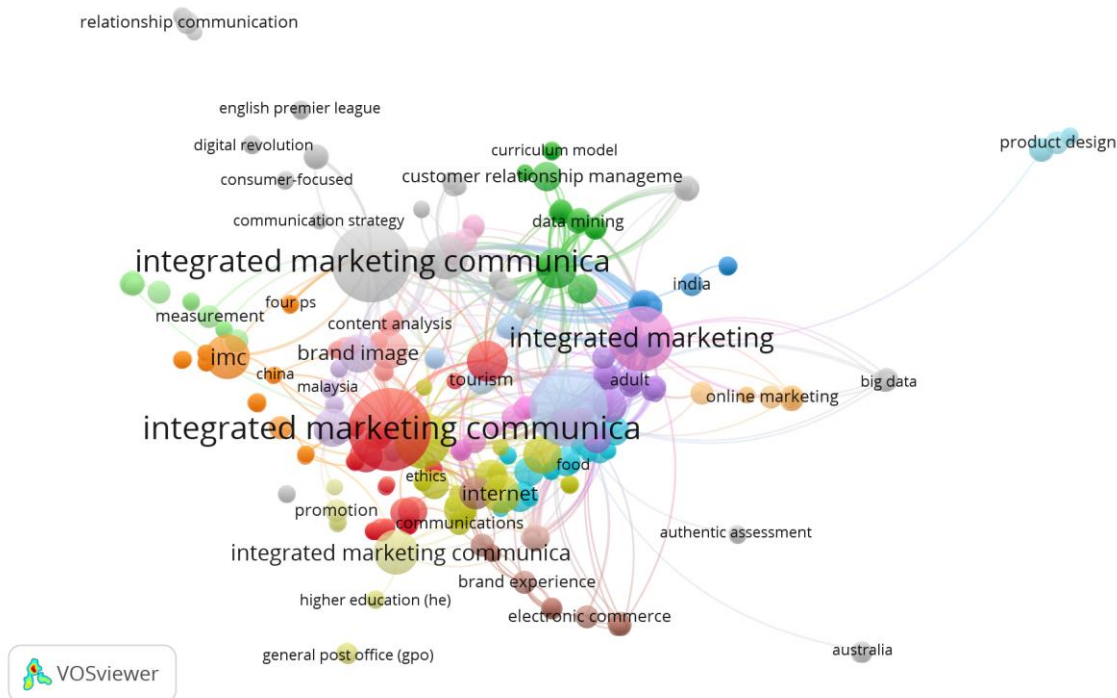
relationship communication

english premier league

digital revolution

consumer-focused

curriculum model

customer relationship manageme

product design

communication strategy

data mining

integrated marketing communica

india

four ps

measurement

content analysis

integrated marketing

imc

brand image

china

malaysia

tourism

adult

online marketing

big data

integrated marketing communica

food

ethics

internet

promotion

communications

authentic assessment

integrated marketing communica

brand experience

higher education (he)

electronic commerce

general post office (gpo)

australia

VOSviewer